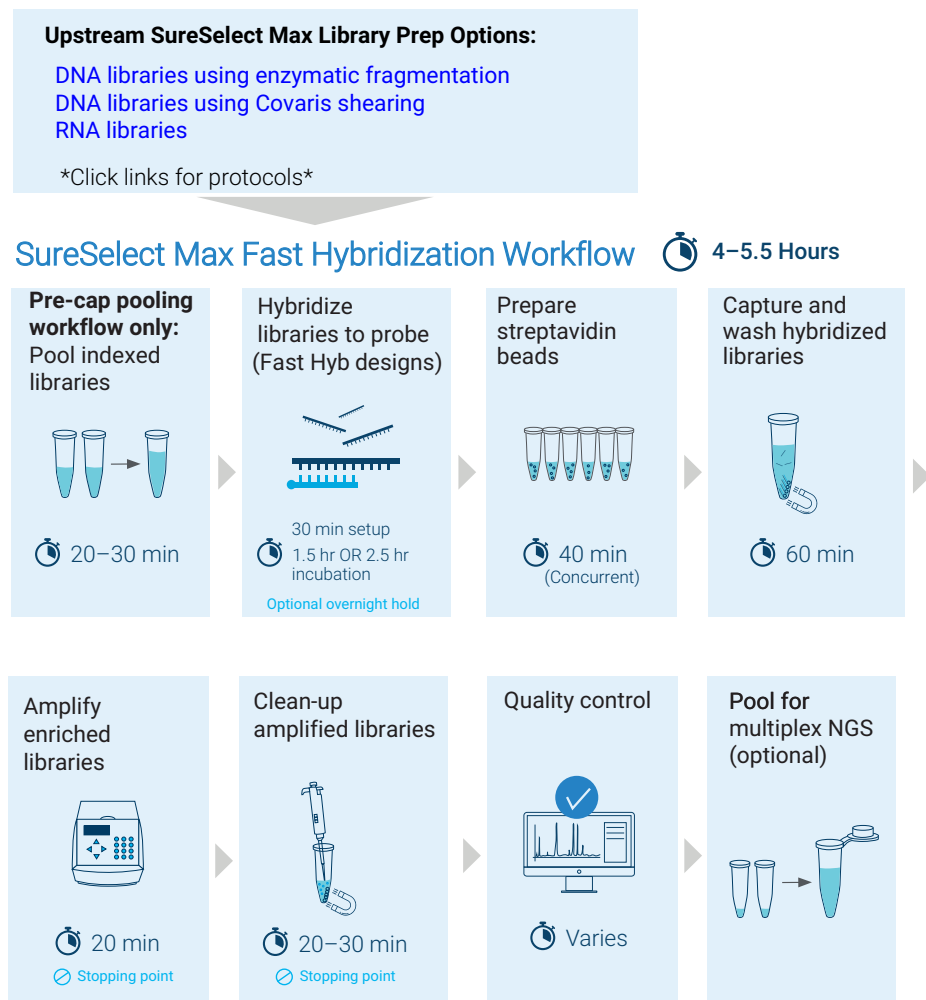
**Upstream SureSelect Max Library Prep Options:**

DNA libraries using enzymatic fragmentation
DNA libraries using Covaris shearing
RNA libraries

*Click links for protocols*

SureSelect Max Fast Hybridization Workflow

4–5.5 Hours

**Pre-cap pooling workflow only:** Pool indexed libraries

20–30 min

Hybridize libraries to probe (Fast Hyb designs)

30 min setup
1.5 hr OR 2.5 hr incubation

Optional overnight hold

Prepare streptavidin beads

40 min
(Concurrent)

Capture and wash hybridized libraries

60 min

Amplify enriched libraries

20 min

Stopping point

Clean-up amplified libraries

20–30 min

Stopping point

Quality control

Varies

**Pool for** multiplex NGS (optional)